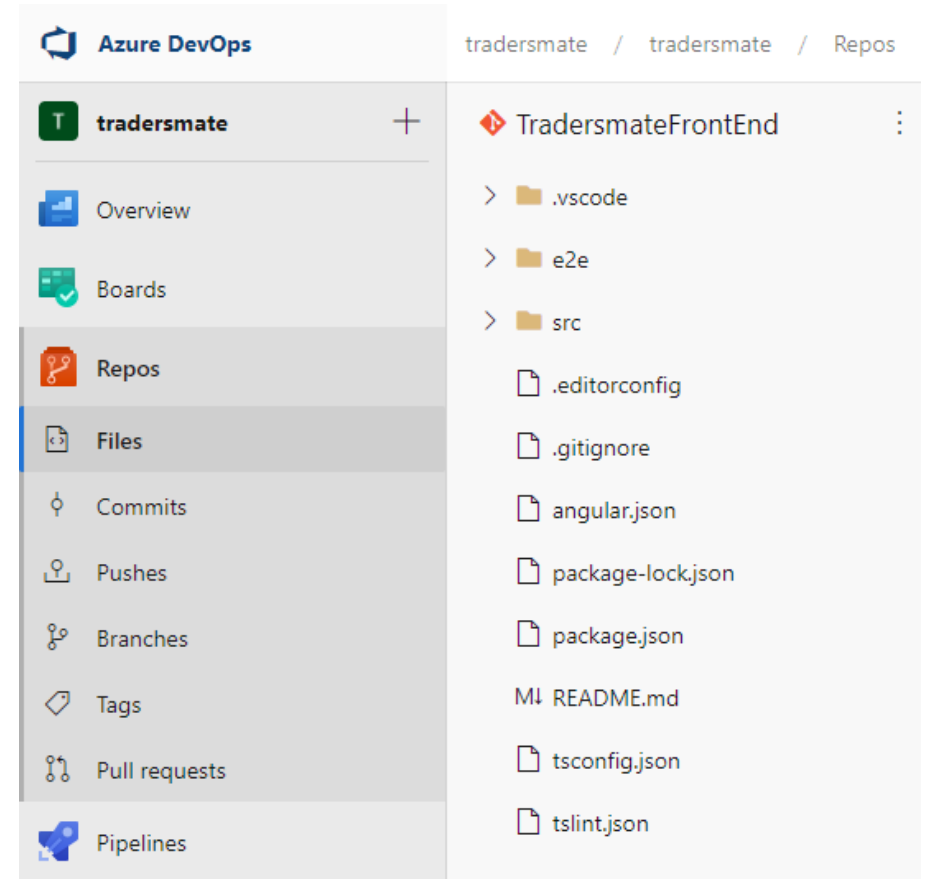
Azure DevOps

tradersmate / tradersmate / Repos

T tradersmate +

Overview
Boards
Repos
Files
Commits
Pushes
Branches
Tags
Pull requests
Pipelines

TradersmateFrontEnd

.vscode
e2e
src
.editorconfig
.gitignore
angular.json
package-lock.json
package.json
M↓ README.md
tsconfig.json
tslint.json